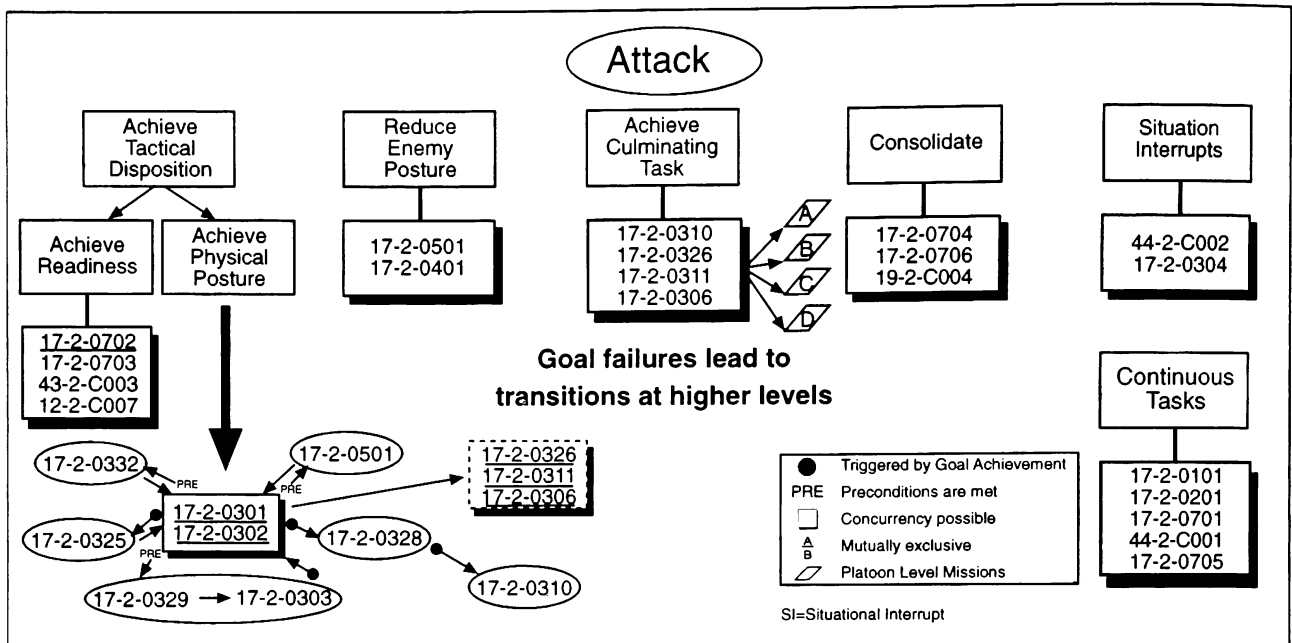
Attack

Achieve Tactical Disposition

Achieve Readiness

Achieve Physical Posture

17-2-0702
17-2-0703
43-2-C003
12-2-C007

Reduce Enemy Posture

17-2-0501
17-2-0401

Achieve Culminating Task

17-2-0310
17-2-0326
17-2-0311
17-2-0306

A
B
C
D

Consolidate

17-2-0704
17-2-0706
19-2-C004

Situation Interrupts

44-2-C002
17-2-0304

Goal failures lead to transitions at higher levels

Continuous Tasks

17-2-0101
17-2-0201
17-2-0701
44-2-C001
17-2-0705

17-2-0332
PRE
17-2-0501
PRE
17-2-0301
17-2-0302
17-2-0325
PRE
17-2-0328
17-2-0329 → 17-2-0303
17-2-0310

17-2-0326
17-2-0311
17-2-0306

Triggered by Goal Achievement
PRE Preconditions are met
Concurrency possible
$\frac{A}{B}$ Mutually exclusive
Platoon Level Missions

SI=Situational Interrupt